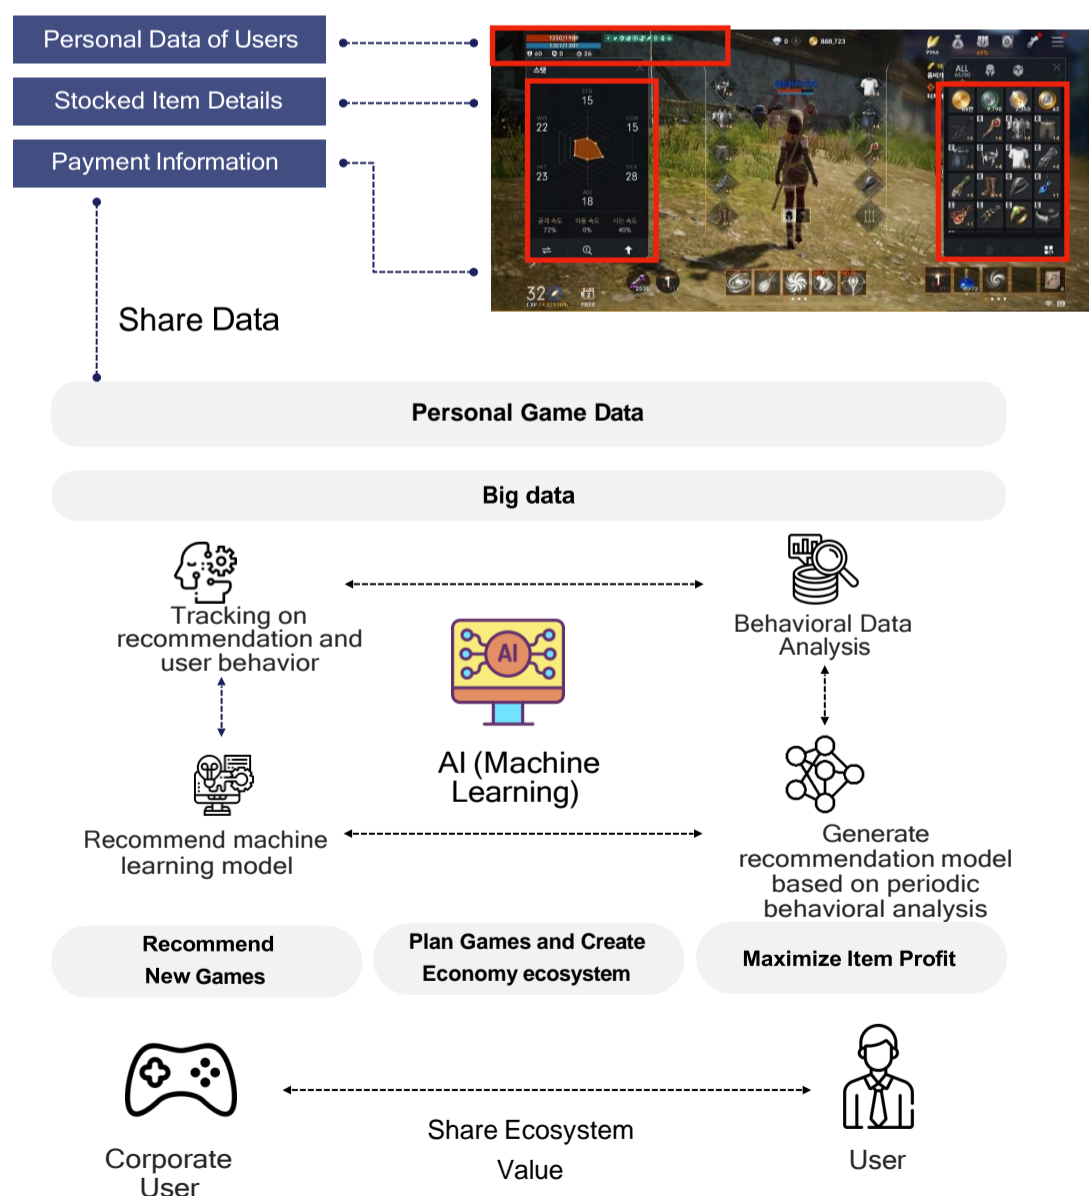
Personal Data of Users

Stocked Item Details

Payment Information

Share Data

1250/1169
1307/1307
60 0 26
888,723
스탯
STR
15
22
15
23
28
18
72%
0%
40%
ALL
32

Personal Game Data

Big data

Tracking on recommendation and user behavior

Behavioral Data Analysis

AI

AI (Machine Learning)

Recommend machine learning model

Generate recommendation model based on periodic behavioral analysis

Recommend New Games

Plan Games and Create Economy ecosystem

Maximize Item Profit

Corporate User

Share Ecosystem Value

User